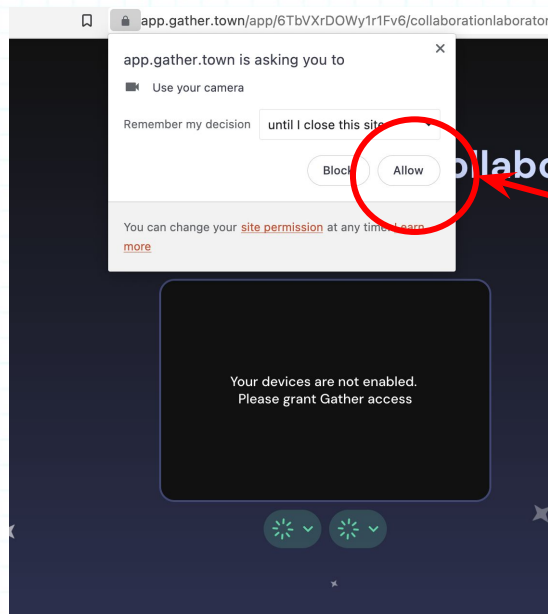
app.gather.town/app/6TbVXrDOWy1r1Fv6/collaborationlaborator

app.gather.town is asking you to

×

Use your camera

Remember my decision until I close this site

Block Allow

You can change your site permission at any time. Learn more

ollabo

Your devices are not enabled.
Please grant Gather access